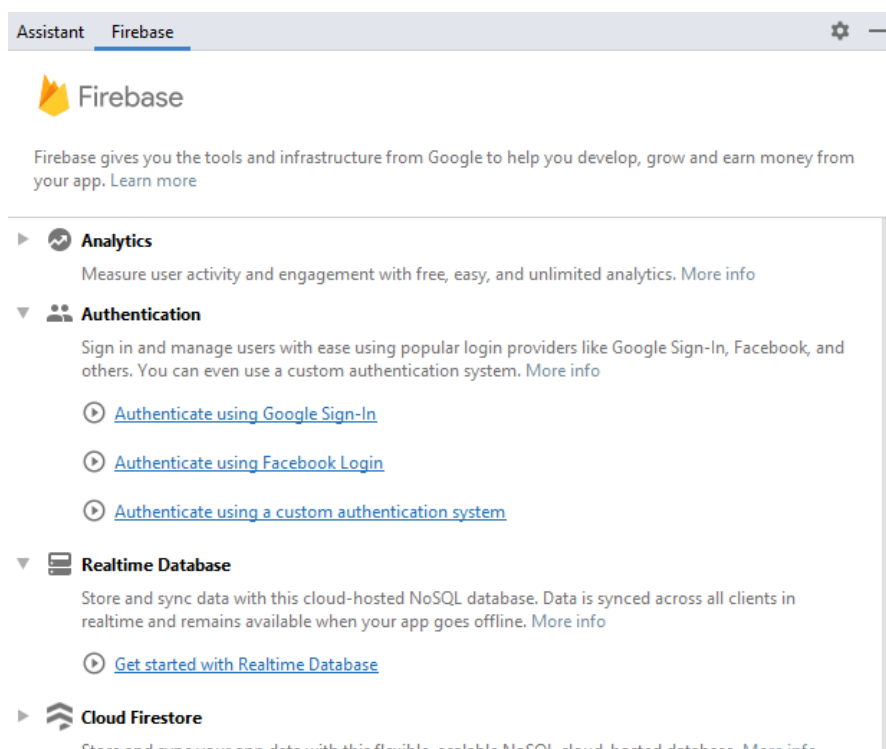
Assistant Firebase

Firebase

Firebase gives you the tools and infrastructure from Google to help you develop, grow and earn money from your app. Learn more

Analytics

Measure user activity and engagement with free, easy, and unlimited analytics. More info

Authentication

Sign in and manage users with ease using popular login providers like Google Sign-In, Facebook, and others. You can even use a custom authentication system. More info

Authenticate using Google Sign-In

Authenticate using Facebook Login

Authenticate using a custom authentication system

Realtime Database

Store and sync data with this cloud-hosted NoSQL database. Data is synced across all clients in realtime and remains available when your app goes offline. More info

Get started with Realtime Database

Cloud Firestore

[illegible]